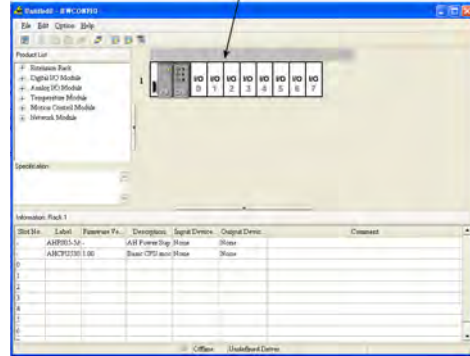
Untitled - HWCONFIG
File Edit Option Help

Product List
Extension Rack
Digital I/O Module
Analog I/O Module
Temperature Module
Motion Control Module
Network Module

1
I/O 0
I/O 1
I/O 2
I/O 3
I/O 4
I/O 5
I/O 6
I/O 7

Specification

Information: Rack 1

| Slot No. | Label | Firmware Ve... | Description | Input Device... | Output Devic... | Comment |
|---|---|---|---|---|---|---|
| - | AHPS05-5A | | AH Power Sup... | None | None | |
| - | AHCPU530 | 1.00 | Basic CPU mo... | None | None | |
| 0 | | | | | | |
| 1 | | | | | | |
| 2 | | | | | | |
| 3 | | | | | | |
| 4 | | | | | | |
| 5 | | | | | | |
| 6 | | | | | | |
| 7 | | | | | | |

Offline Undefined Driver